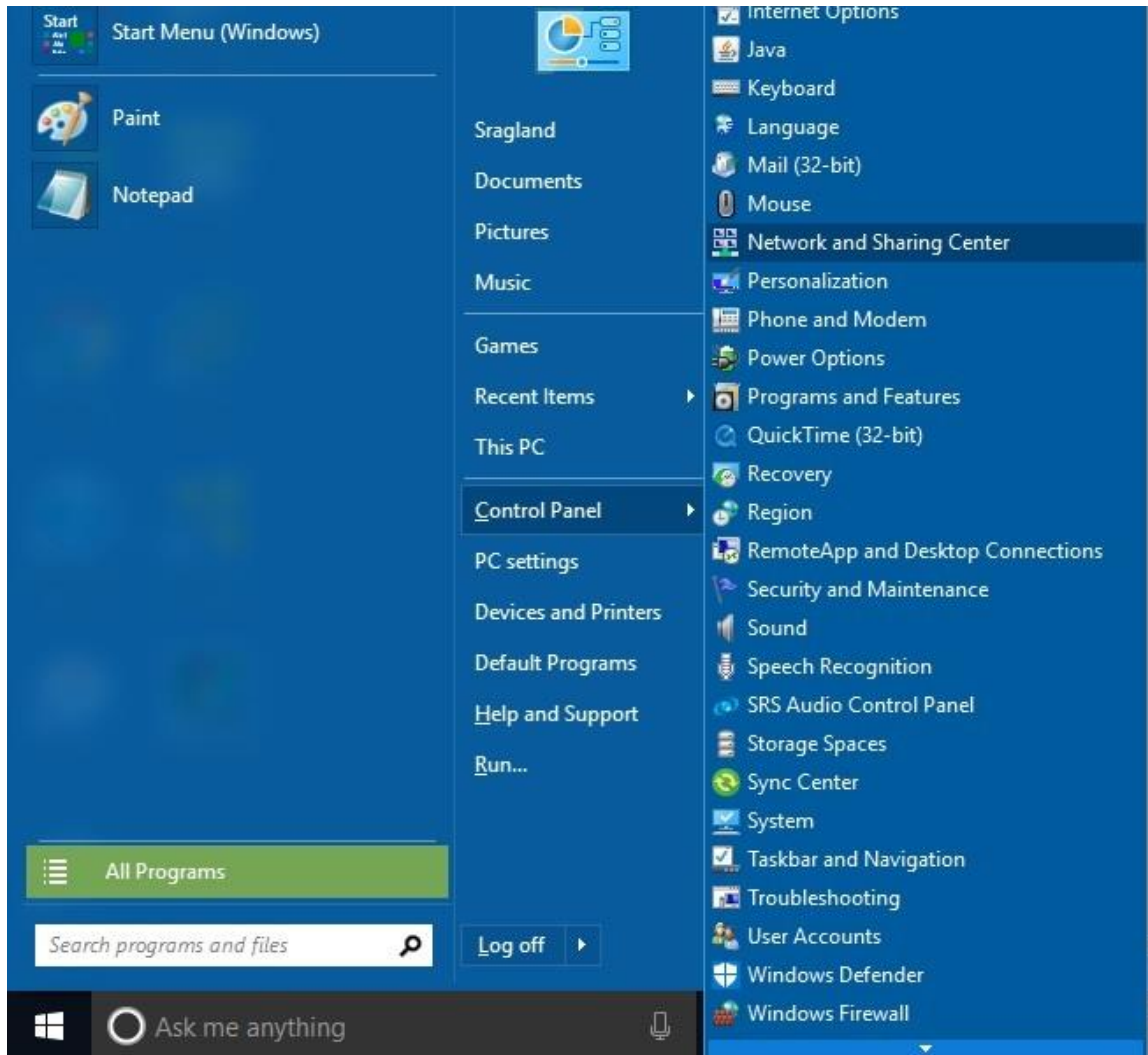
Start Menu (Windows)

Paint

Notepad

All Programs

Search programs and files

Sragland

Documents

Pictures

Music

Games

Recent Items

This PC

Control Panel

PC settings

Devices and Printers

Default Programs

Help and Support

Run...

Log off

Internet Options

Java

Keyboard

Language

Mail (32-bit)

Mouse

Network and Sharing Center

Personalization

Phone and Modem

Power Options

Programs and Features

QuickTime (32-bit)

Recovery

Region

RemoteApp and Desktop Connections

Security and Maintenance

Sound

Speech Recognition

SRS Audio Control Panel

Storage Spaces

Sync Center

System

Taskbar and Navigation

Troubleshooting

User Accounts

Windows Defender

Windows Firewall

Ask me anything